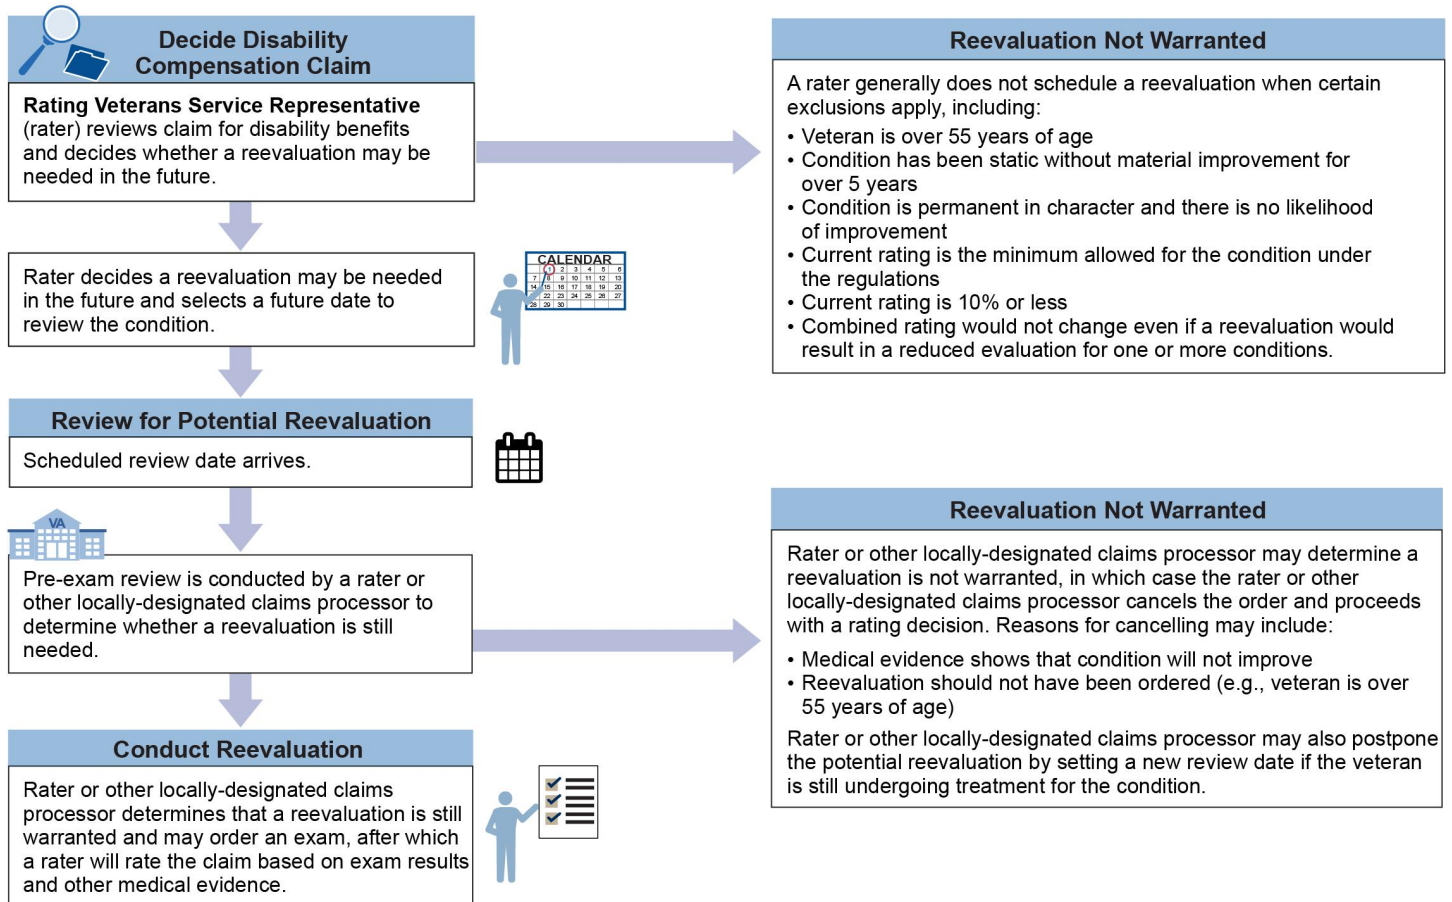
Decide Disability Compensation Claim

**Rating Veterans Service Representative** (rater) reviews claim for disability benefits and decides whether a reevaluation may be needed in the future.

Rater decides a reevaluation may be needed in the future and selects a future date to review the condition.

CALENDAR

| | | | | | | |
|---|---|---|---|---|---|---|
| | 1 | 2 | 3 | 4 | 5 | 6 |
| 7 | 8 | 9 | 10 | 11 | 12 | 13 |
| 14 | 15 | 16 | 17 | 18 | 19 | 20 |
| | 22 | 23 | 24 | 25 | 26 | 27 |
| 28 | 29 | 30 | | | | |

Review for Potential Reevaluation

Scheduled review date arrives.

VA

Pre-exam review is conducted by a rater or other locally-designated claims processor to determine whether a reevaluation is still needed.

Conduct Reevaluation

Rater or other locally-designated claims processor determines that a reevaluation is still warranted and may order an exam, after which a rater will rate the claim based on exam results and other medical evidence.

Reevaluation Not Warranted

A rater generally does not schedule a reevaluation when certain exclusions apply, including:

• Veteran is over 55 years of age
• Condition has been static without material improvement for over 5 years
• Condition is permanent in character and there is no likelihood of improvement
• Current rating is the minimum allowed for the condition under the regulations
• Current rating is 10% or less
• Combined rating would not change even if a reevaluation would result in a reduced evaluation for one or more conditions.

Reevaluation Not Warranted

Rater or other locally-designated claims processor may determine a reevaluation is not warranted, in which case the rater or other locally-designated claims processor cancels the order and proceeds with a rating decision. Reasons for cancelling may include:

• Medical evidence shows that condition will not improve
• Reevaluation should not have been ordered (e.g., veteran is over 55 years of age)

Rater or other locally-designated claims processor may also postpone the potential reevaluation by setting a new review date if the veteran is still undergoing treatment for the condition.